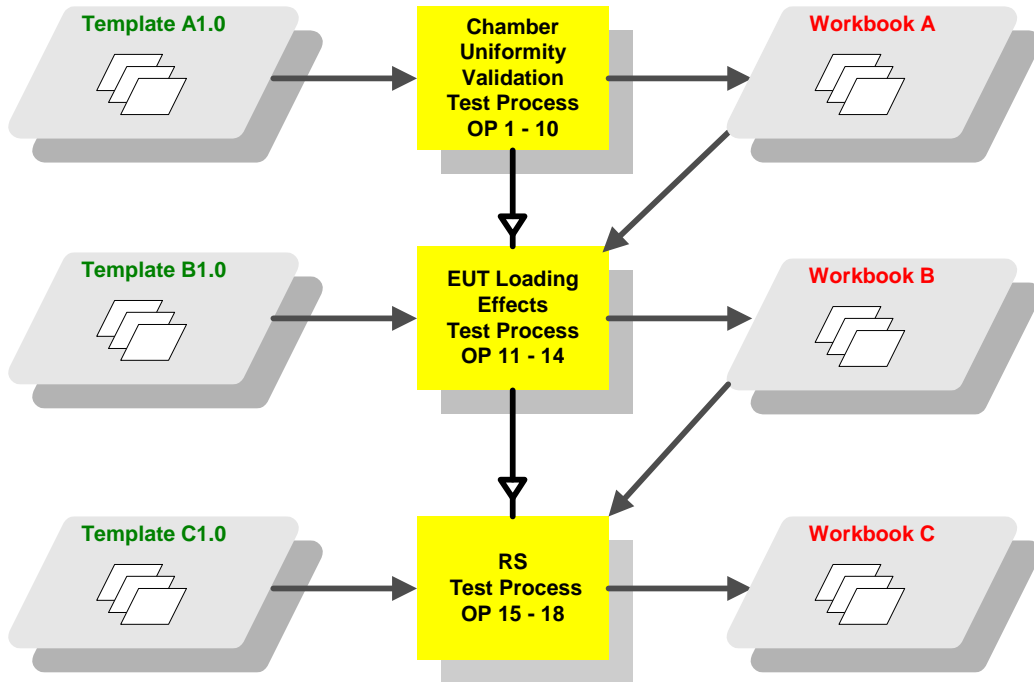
Template A1.0

Chamber Uniformity Validation Test Process OP 1 - 10

Workbook A

Template B1.0

EUT Loading Effects Test Process OP 11 - 14

Workbook B

Template C1.0

RS Test Process OP 15 - 18

Workbook C